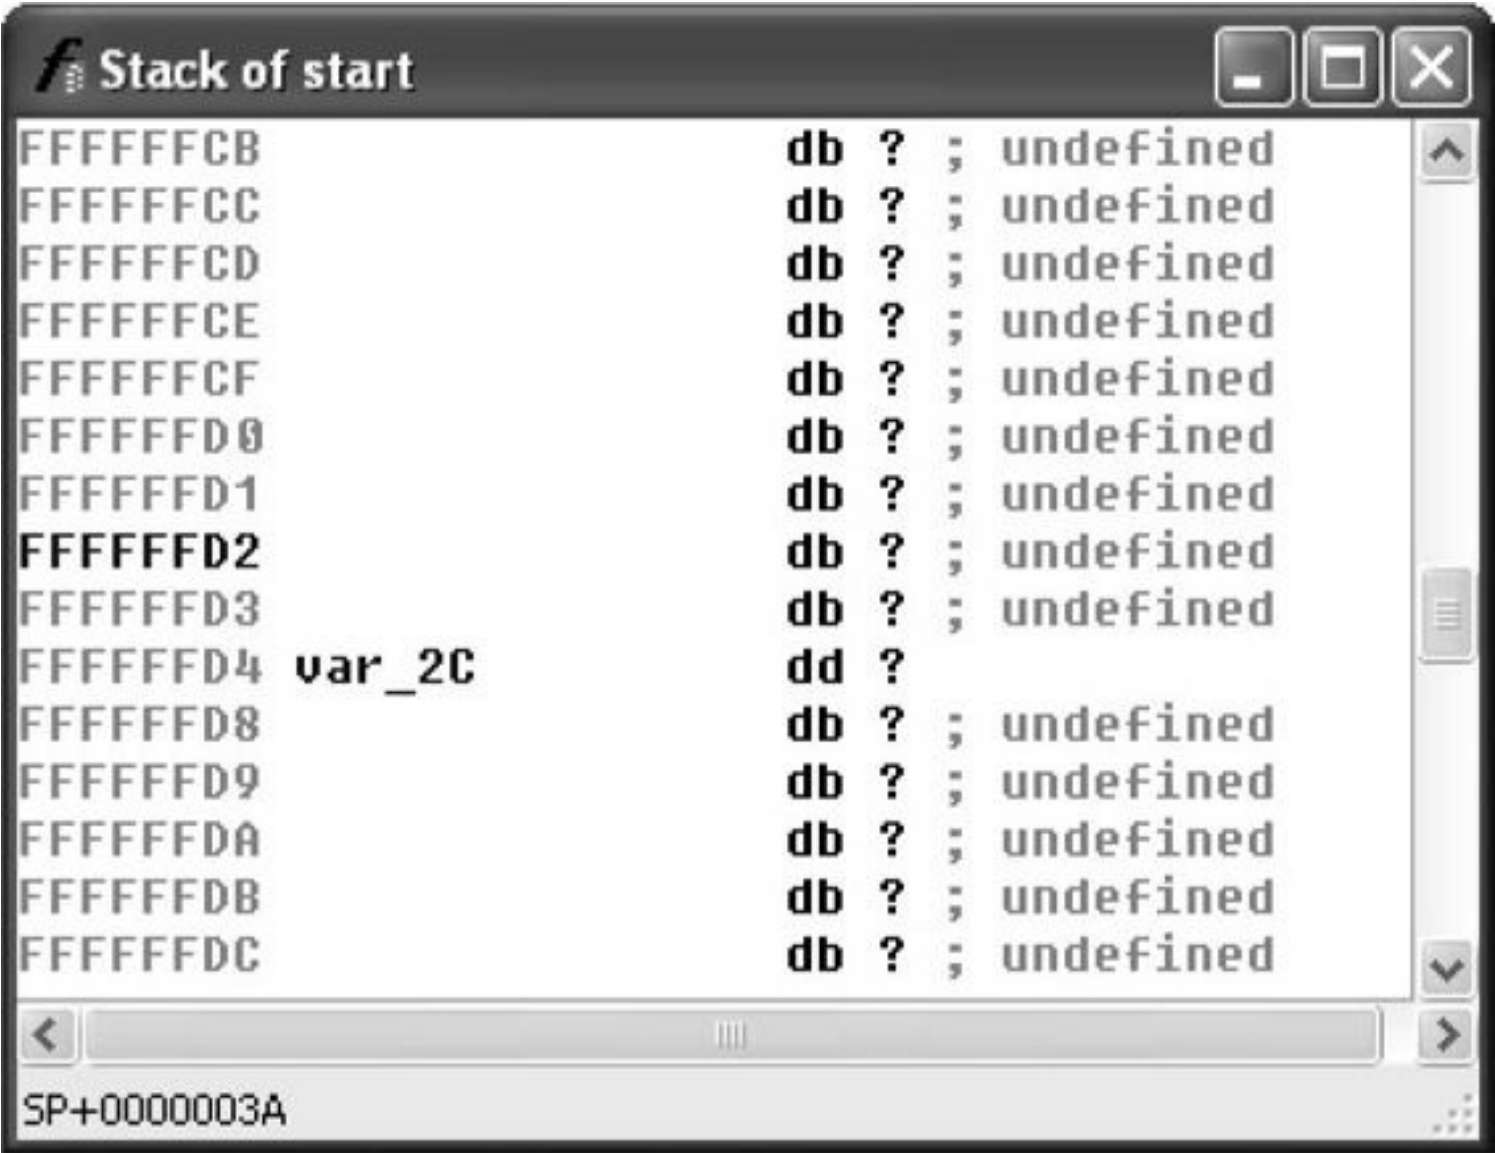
Stack of start

FFFFFFCB db ? ; undefined
FFFFFFCC db ? ; undefined
FFFFFFCD db ? ; undefined
FFFFFFCE db ? ; undefined
FFFFFFCF db ? ; undefined
FFFFFFD0 db ? ; undefined
FFFFFFD1 db ? ; undefined
FFFFFFD2 db ? ; undefined
FFFFFFD3 db ? ; undefined
FFFFFFD4 var_2C dd ?
FFFFFFD8 db ? ; undefined
FFFFFFD9 db ? ; undefined
FFFFFFDA db ? ; undefined
FFFFFFDB db ? ; undefined
FFFFFFDC db ? ; undefined

SP+0000003A